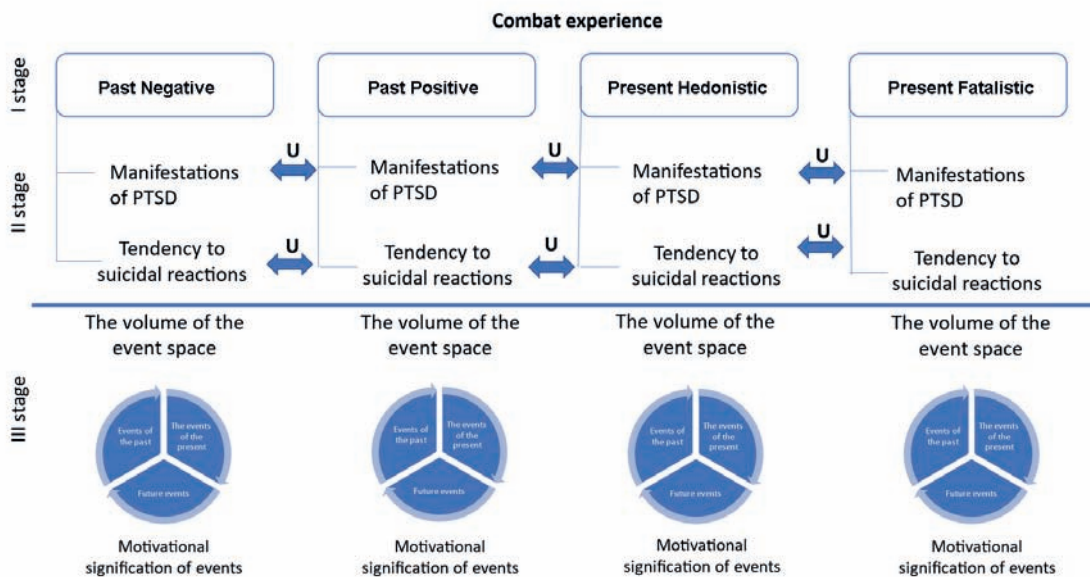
Combat experience

I stage

Past Negative

Past Positive

Present Hedonistic

Present Fatalistic

II stage

Manifestations of PTSD

U

Manifestations of PTSD

U

Manifestations of PTSD

U

Manifestations of PTSD

Tendency to suicidal reactions

U

Tendency to suicidal reactions

U

Tendency to suicidal reactions

U

Tendency to suicidal reactions

III stage

The volume of the event space

Events of the past

The events of the present

Future events

Motivational signification of events

The volume of the event space

Events of the past

The events of the present

Future events

Motivational signification of events

The volume of the event space

Events of the past

The events of the present

Future events

Motivational signification of events

The volume of the event space

Events of the past

The events of the present

Future events

Motivational signification of events